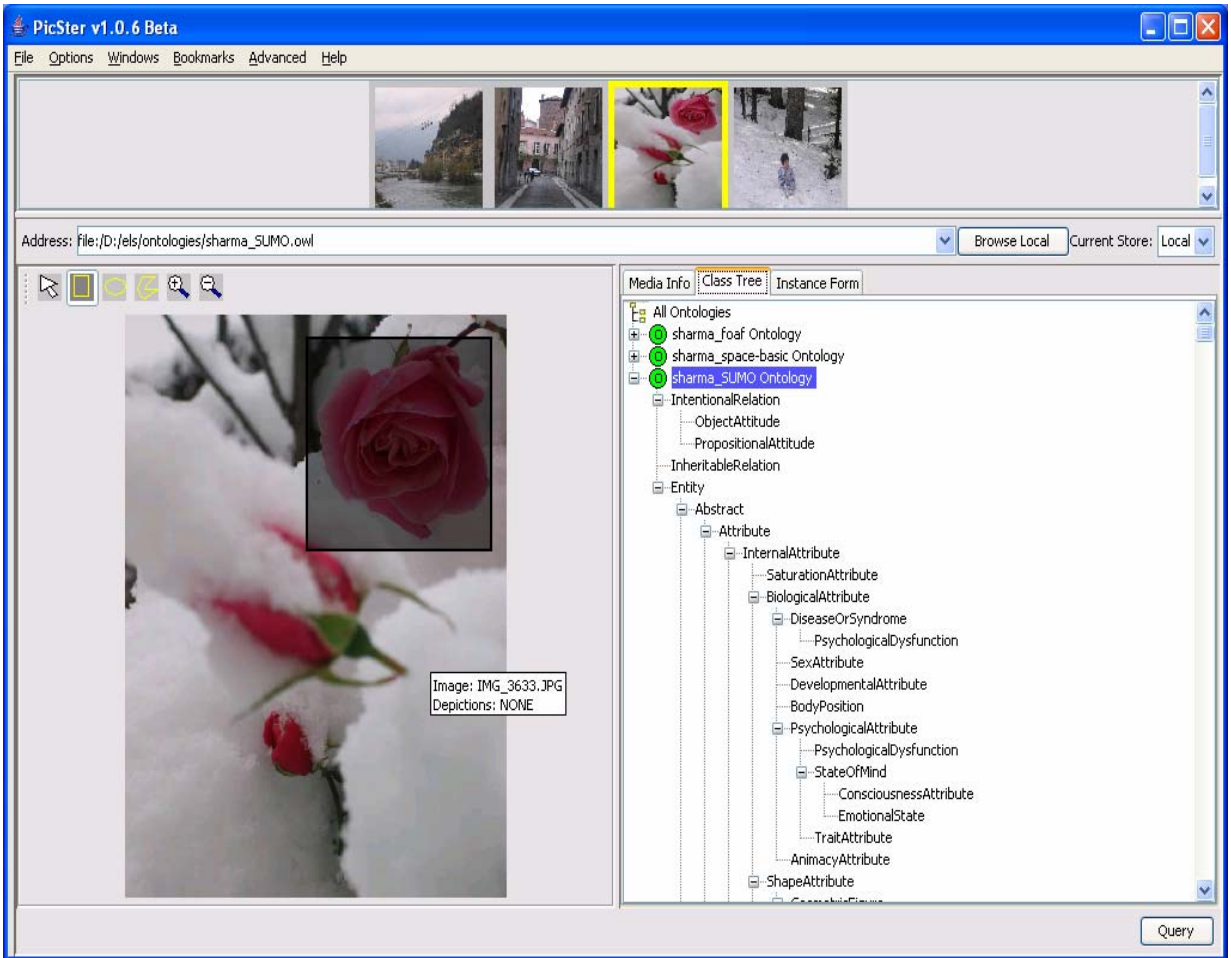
PicSter v1.0.6 Beta

File Options Windows Bookmarks Advanced Help

Address: file:/D:/els/ontologies/sharma_SUMO.owl

Browse Local

Current Store: Local

Image: IMG_3633.JPG
Depictions: NONE

Media Info | Class Tree | Instance Form

All Ontologies
O sharma_foaf Ontology
O sharma_space-basic Ontology
O sharma_SUMO Ontology
IntentionalRelation
ObjectAttitude
PropositionalAttitude
InheritableRelation
Entity
Abstract
Attribute
InternalAttribute
SaturationAttribute
BiologicalAttribute
DiseaseOrSyndrome
PsychologicalDysfunction
SexAttribute
DevelopmentalAttribute
BodyPosition
PsychologicalAttribute
PsychologicalDysfunction
StateOfMind
ConsciousnessAttribute
EmotionalState
TraitAttribute
AnimacyAttribute
ShapeAttribute
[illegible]

Query